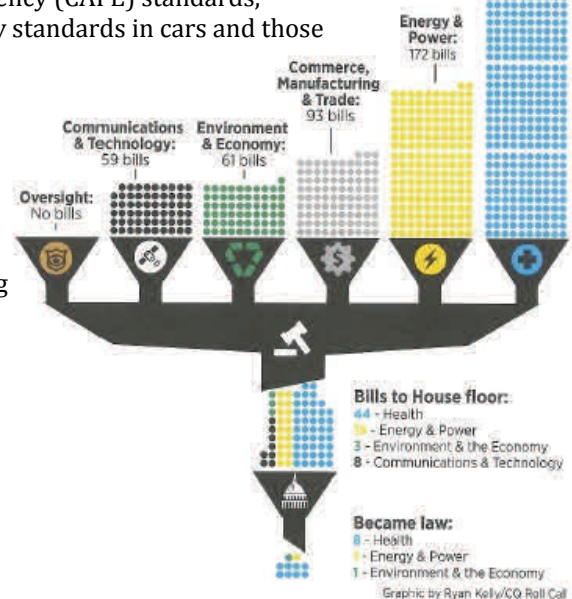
ency (CAFE) standards, y standards in cars and those

g

Energy & Power: 172 bills

Commerce, Manufacturing & Trade: 93 bills

Communications & Technology: 59 bills

Environment & Economy: 61 bills

Oversight: No bills

Bills to House floor:
44 - Health
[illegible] - Energy & Power
3 - Environment & the Economy
8 - Communications & Technology

Became law:
8 - Health
1 - Energy & Power
1 - Environment & the Economy

Graphic by Ryan Kelly/CQ Roll Call